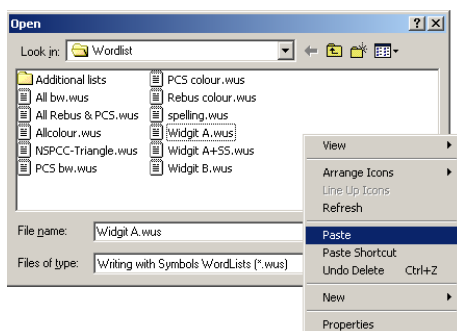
Open

?

X

Look in: Wordlist

Additional lists
All bw.wus
All Rebus & PCS.wus
Allcolour.wus
NSPCC-Triangle.wus
PCS bw.wus

PCS colour.wus
Rebus colour.wus
spelling.wus
Widgit A.wus
Widgit A+SS.wus
Widgit B.wus

View
Arrange Icons
Line Up Icons
Refresh
Paste
Paste Shortcut
Undo Delete Ctrl+Z
New
Properties

File name: Widgit A.wus

Files of type: Writing with Symbols WordLists (*.wus)